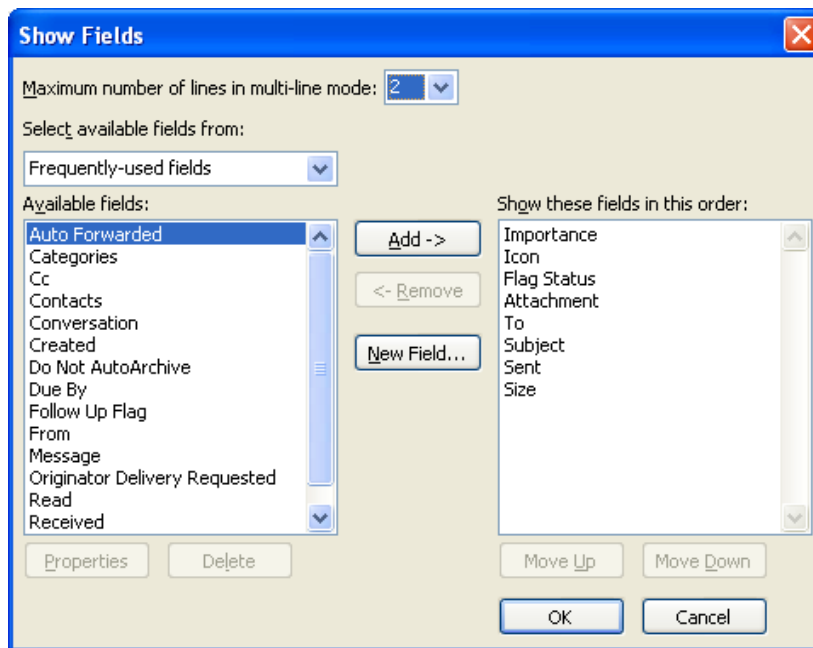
Show Fields

Maximum number of lines in multi-line mode: 2

Select available fields from:

Frequently-used fields

Available fields:

Auto Forwarded
Categories
Cc
Contacts
Conversation
Created
Do Not AutoArchive
Due By
Follow Up Flag
From
Message
Originator Delivery Requested
Read
Received

Add ->

<- Remove

New Field...

Show these fields in this order:

Importance
Icon
Flag Status
Attachment
To
Subject
Sent
Size

Properties

Delete

Move Up

Move Down

OK

Cancel